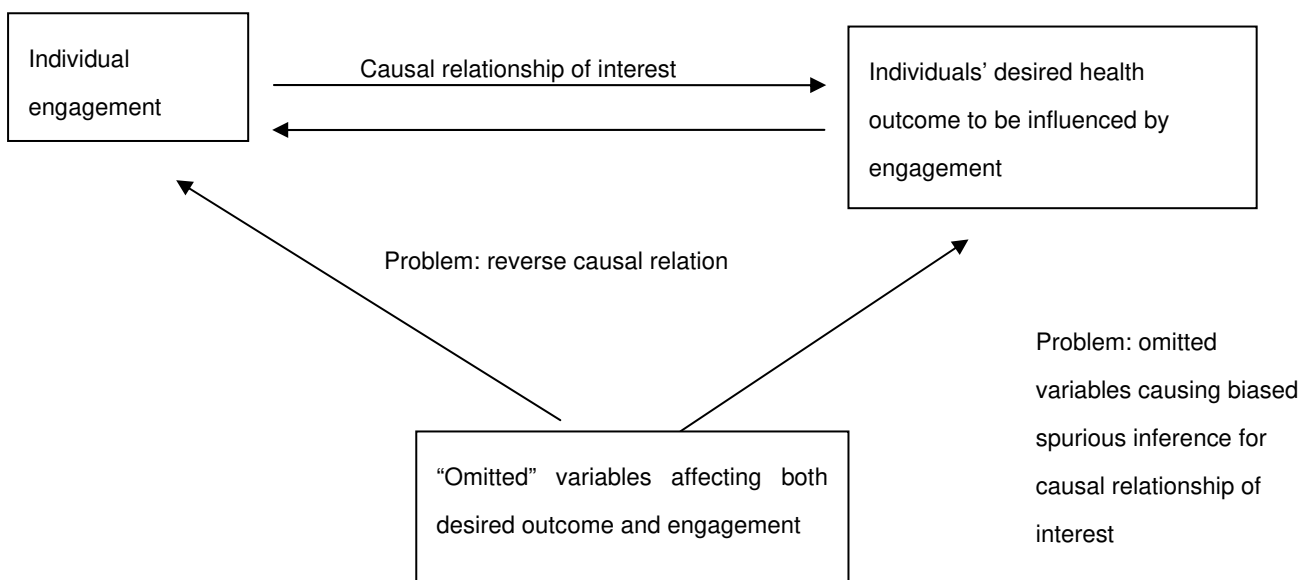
Individual engagement

Causal relationship of interest

Individuals' desired health outcome to be influenced by engagement

Problem: reverse causal relation

Problem: omitted variables causing biased spurious inference for causal relationship of interest

"Omitted" variables affecting both desired outcome and engagement